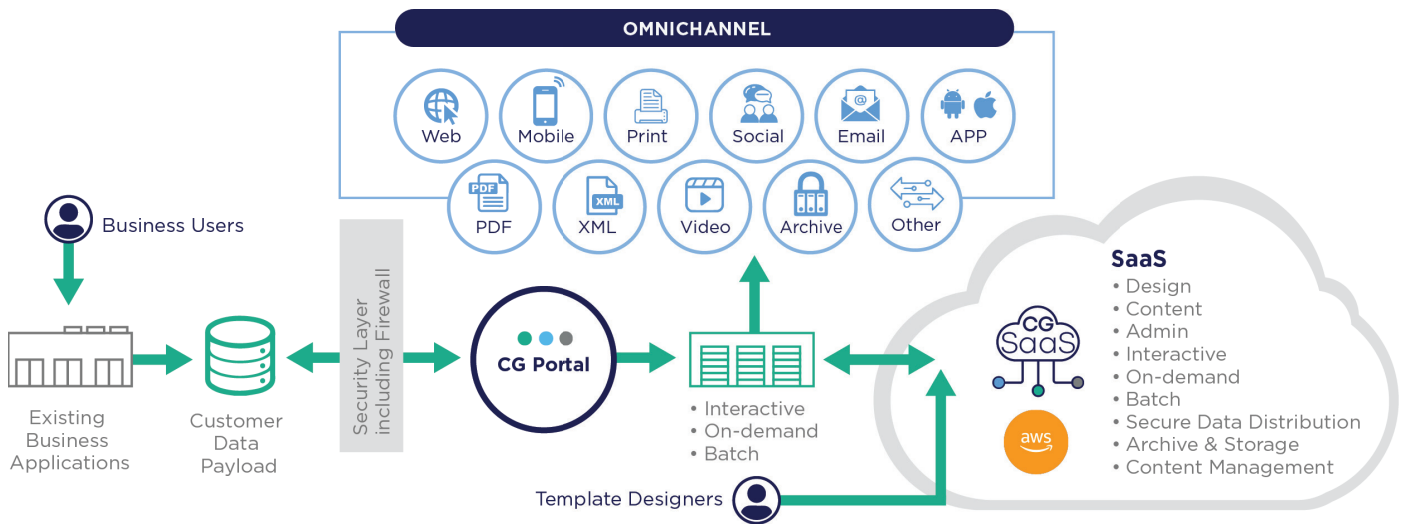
OMNICHANNEL

Web
Mobile
Print
Social
Email
APP
PDF
PDF
XML
XML
Video
Archive
Other

Business Users

Existing Business Applications

Customer Data Payload

Security Layer including Firewall

CG Portal

• Interactive
• On-demand
• Batch

Template Designers

SaaS
• Design
• Content
• Admin
• Interactive
• On-demand
• Batch
• Secure Data Distribution
• Archive & Storage
• Content Management

CG SaaS

aws